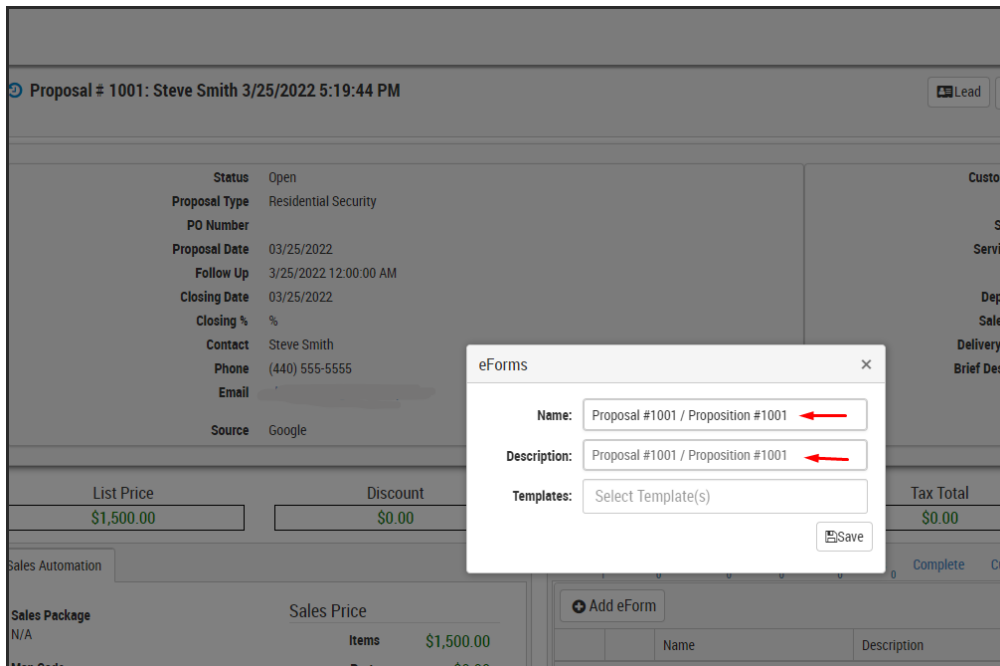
Proposal # 1001: Steve Smith 3/25/2022 5:19:44 PM

Lead

Status Open
Proposal Type Residential Security
PO Number
Proposal Date 03/25/2022
Follow Up 3/25/2022 12:00:00 AM
Closing Date 03/25/2022
Closing % %
Contact Steve Smith
Phone (440) 555-5555
Email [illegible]
Source Google

Custo
S
Servi
Dep
Sale
Delivery
Brief Des

List Price
$1,500.00
Discount
$0.00
Tax Total
$0.00

eForms
×
Name: Proposal #1001 / Proposition #1001
Description: Proposal #1001 / Proposition #1001
Templates: Select Template(s)
Save

Sales Automation
Sales Package
N/A
Sales Price
Items $1,500.00

Complete
Add eForm
Name
Description